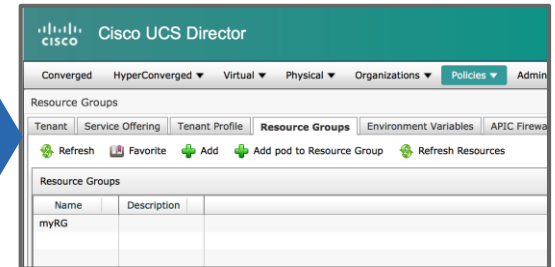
cisco Cisco UCS Director

Converged HyperConverged ▼ Virtual ▼ Physical ▼ Organizations ▼ Policies ▼ Admin

Resource Groups

Tenant | Service Offering | Tenant Profile | Resource Groups | Environment Variables | APIC Firewa

Refresh Favorite Add Add pod to Resource Group Refresh Resources

Resource Groups

| Name | Description |
|---|---|
| myRG | |